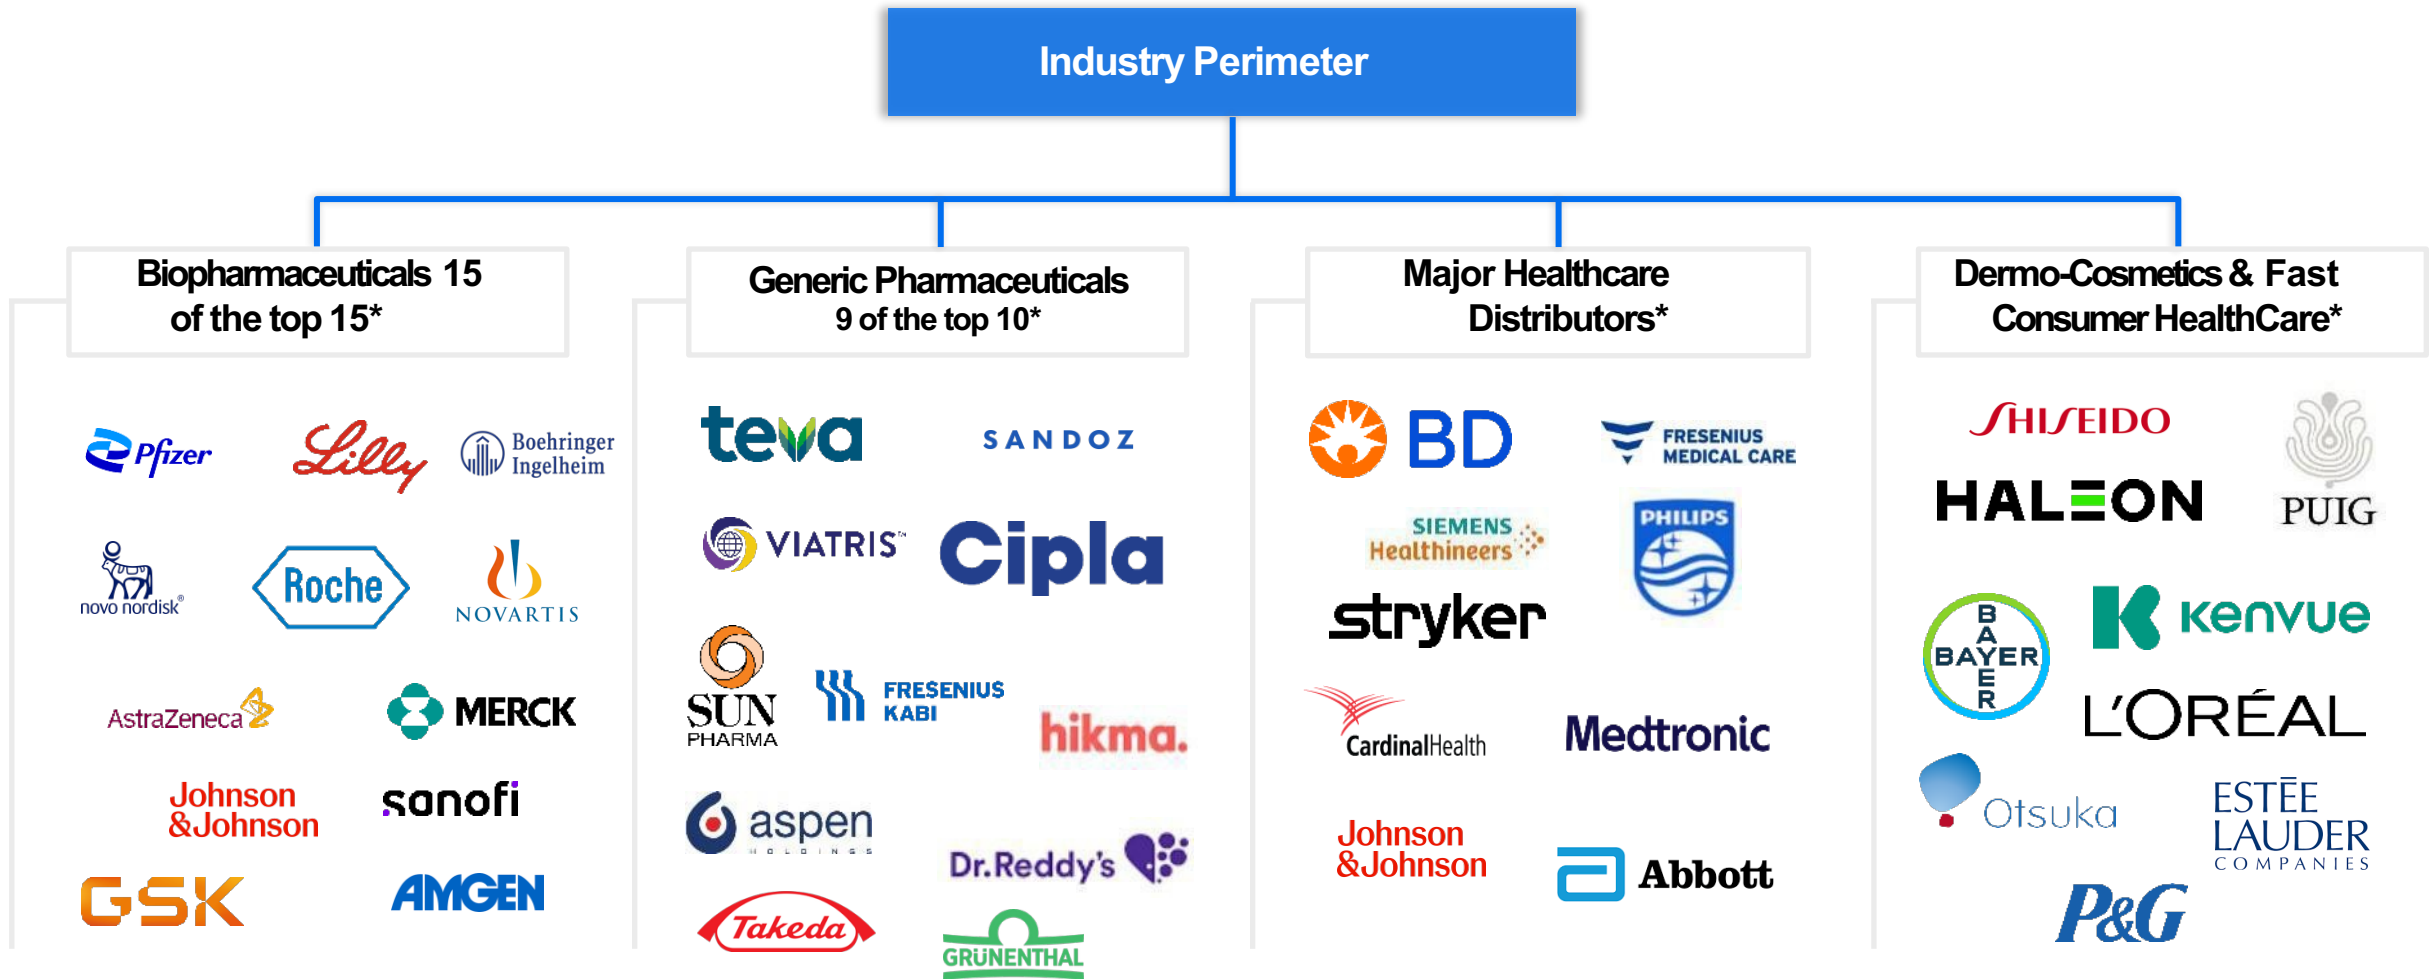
Industry Perimeter

Biopharmaceuticals 15 of the top 15*

Pfizer
Lilly
Boehringer Ingelheim
novo nordisk®
Roche
NOVARTIS
AstraZeneca
MERCK
Johnson & Johnson
sanofi
GSK
AMGEN

Generic Pharmaceuticals 9 of the top 10*

teva
SANDOZ
VIATRIS™
Cipla
SUN PHARMA
FRESENIUS KABI
hikma.
aspen HOLDINGS
Dr.Reddy's
Takeda
GRÜNENTHAL

Major Healthcare Distributors*

BD
FRESENIUS MEDICAL CARE
SIEMENS Healthineers
PHILIPS
stryker
CardinalHealth
Medtronic
Johnson & Johnson
Abbott

Dermo-Cosmetics & Fast Consumer HealthCare*

SHISEIDO
HALEON
PUIG
BAYER
kenvue
L'ORÉAL
Otsuka
ESTĒE LAUDER COMPANIES
P&G